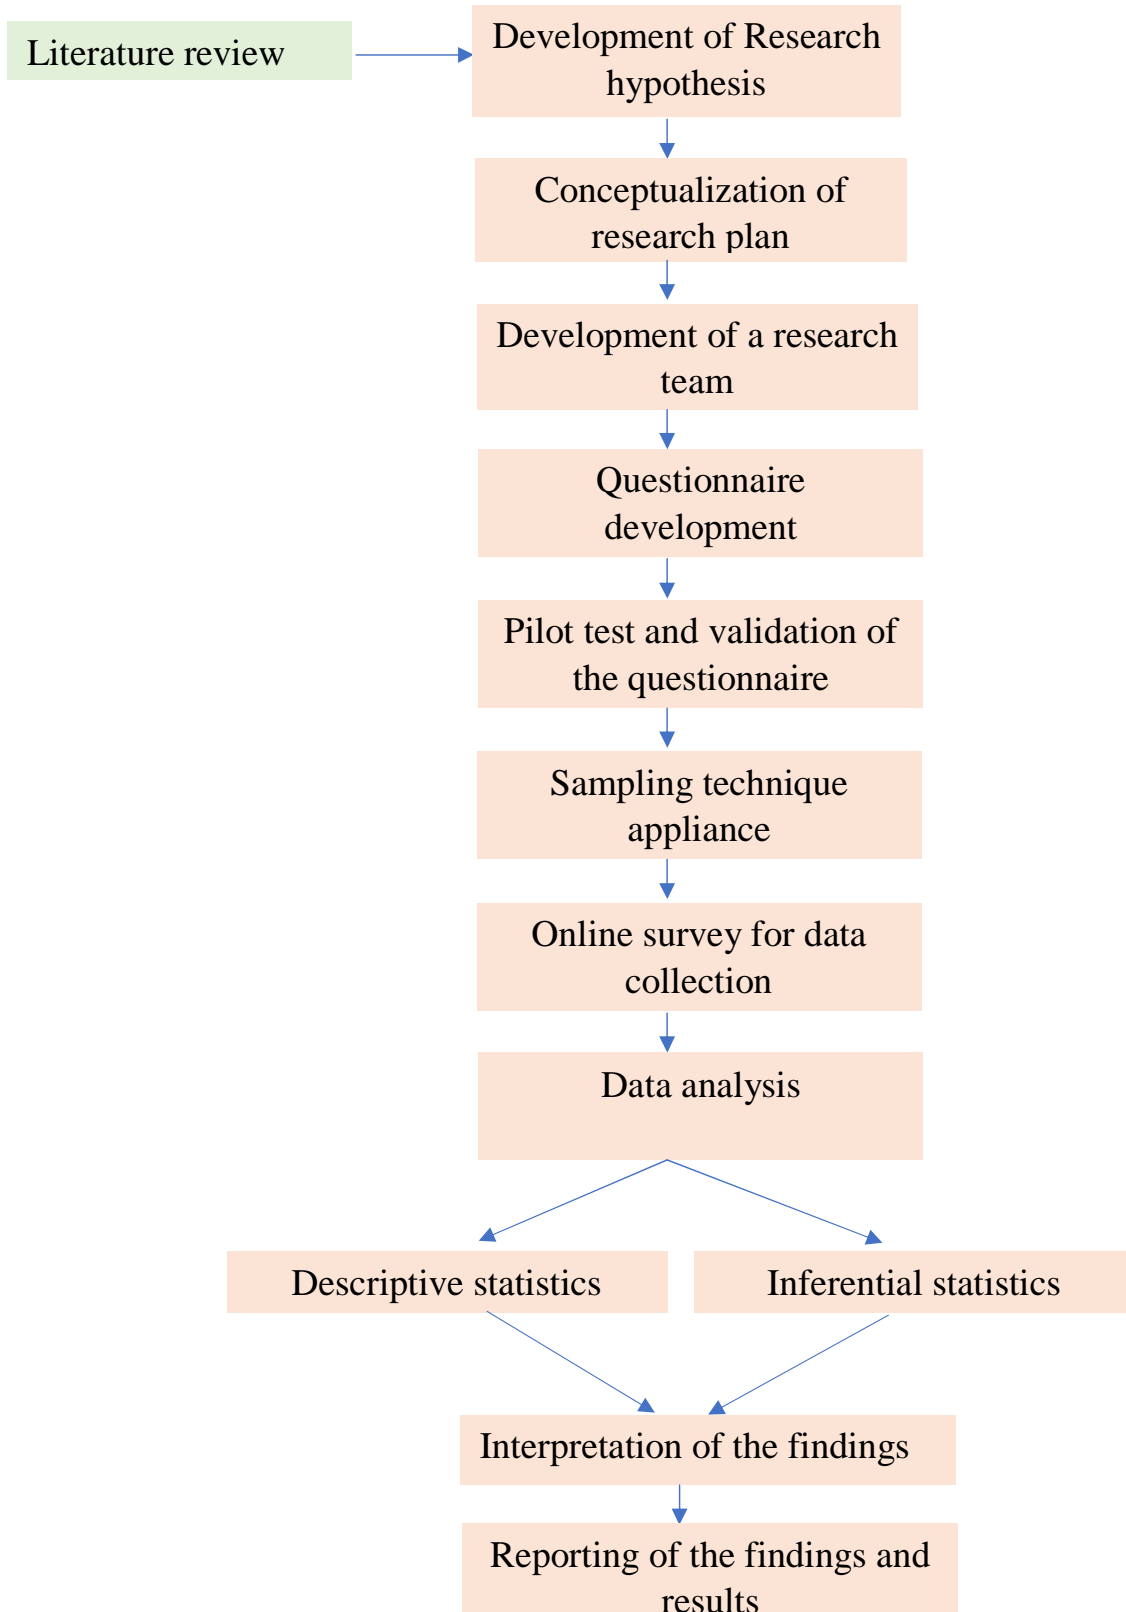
Literature review

Development of Research hypothesis

Conceptualization of research plan

Development of a research team

Questionnaire development

Pilot test and validation of the questionnaire

Sampling technique appliance

Online survey for data collection

Data analysis

Descriptive statistics

Inferential statistics

Interpretation of the findings

Reporting of the findings and results